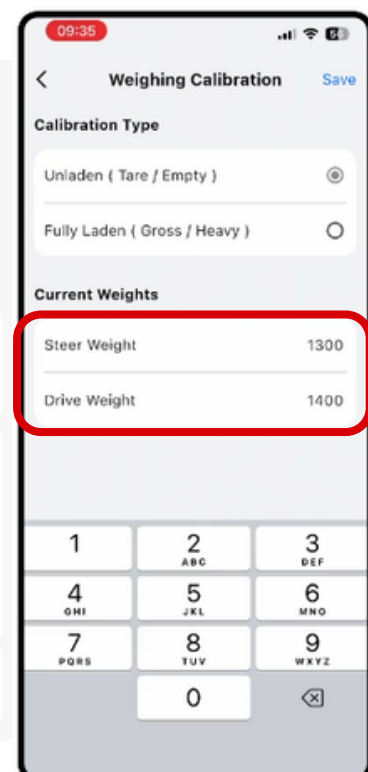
09:35

<

Weighing Calibration

Save

Calibration Type

Unladen ( Tare / Empty )

Fully Laden ( Gross / Heavy )

Current Weights

Steer Weight 1300

Drive Weight 1400

1
2 ABC
3 DEF
4 GHI
5 JKL
6 MNO
7 PQRS
8 TUV
9 WXYZ
0